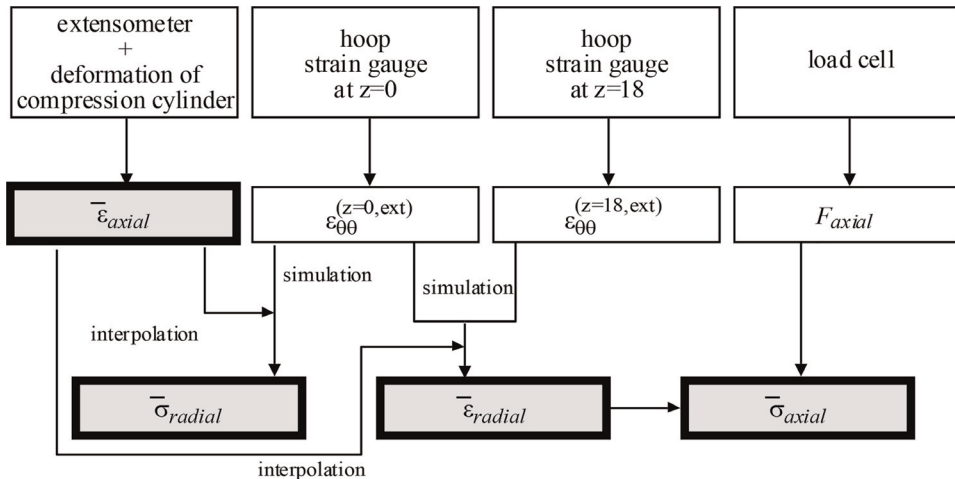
extensometer + deformation of compression cylinder

hoop strain gauge at z=0

hoop strain gauge at z=18

load cell

$\bar{\varepsilon}_{axial}$

$\varepsilon_{\theta\theta}^{(z=0,ext)}$

$\varepsilon_{\theta\theta}^{(z=18,ext)}$

$F_{axial}$

simulation

simulation

interpolation

$\bar{\sigma}_{radial}$

$\bar{\varepsilon}_{radial}$

$\bar{\sigma}_{axial}$

interpolation